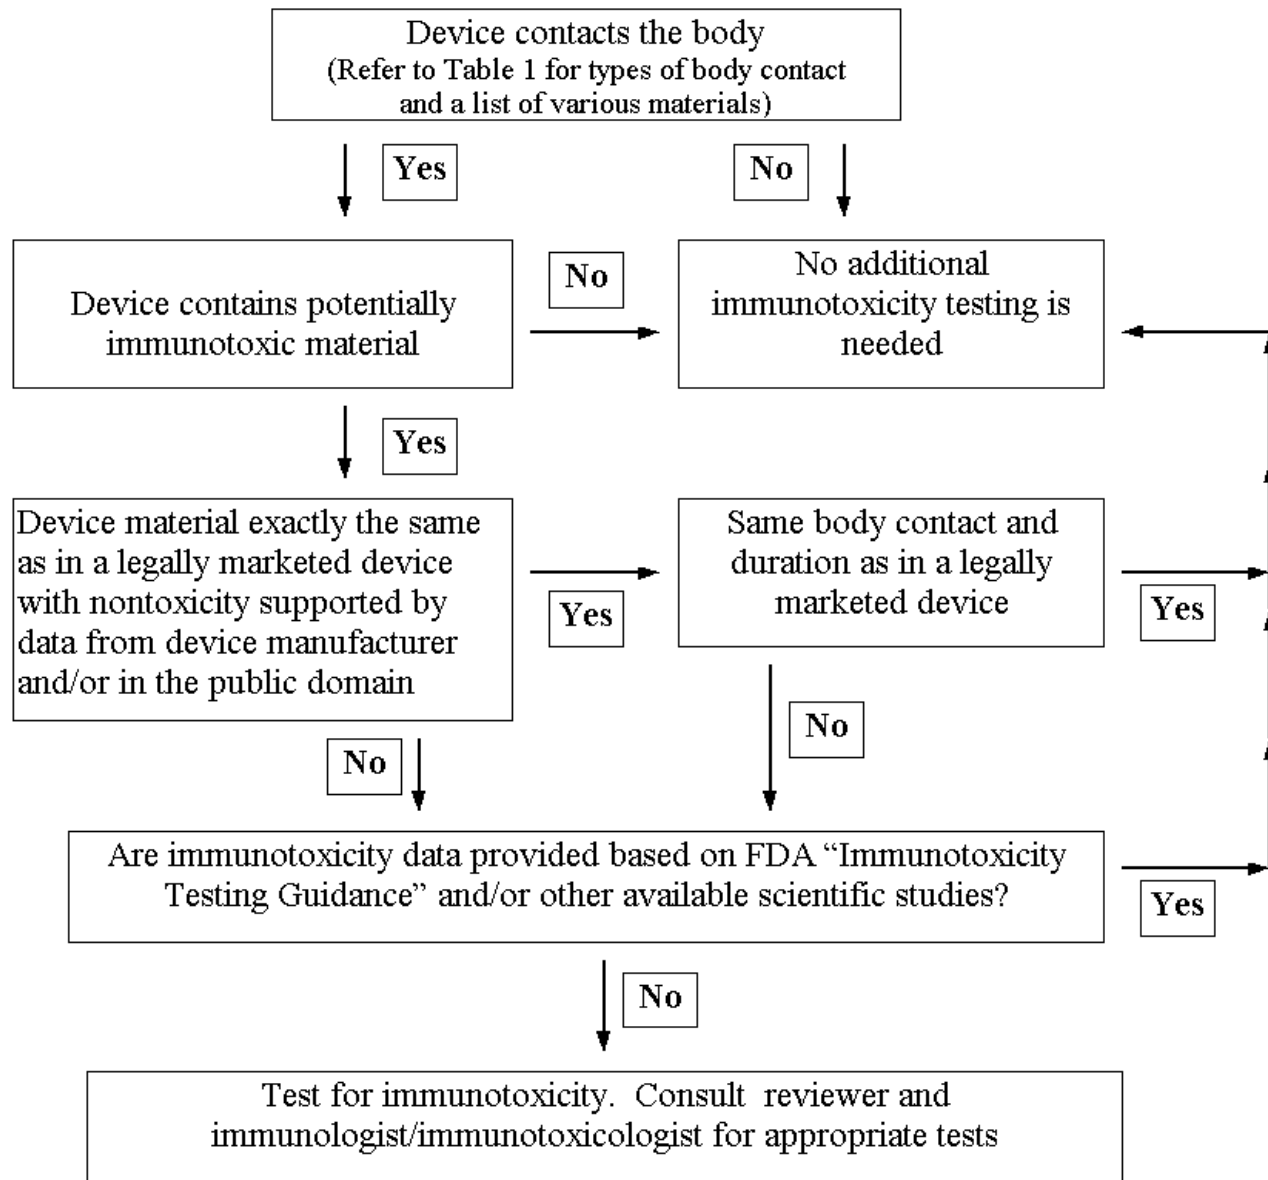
Device contacts the body
(Refer to Table 1 for types of body contact and a list of various materials)

Yes

No

Device contains potentially immunotoxic material

No

No additional immunotoxicity testing is needed

Yes

Device material exactly the same as in a legally marketed device with nontoxicity supported by data from device manufacturer and/or in the public domain

Yes

Same body contact and duration as in a legally marketed device

Yes

No

No

Are immunotoxicity data provided based on FDA "Immunotoxicity Testing Guidance" and/or other available scientific studies?

Yes

No

Test for immunotoxicity. Consult reviewer and immunologist/immunotoxicologist for appropriate tests